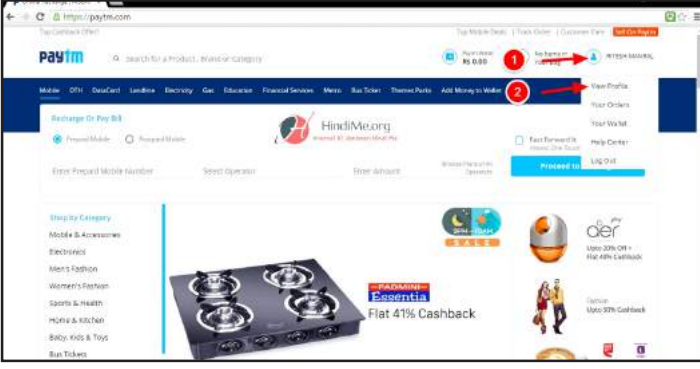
https://paytm.com

Top Cashback Offers

Top Mobile Deals | Track Order | Customer Care | Sell On Paytm

Paytm

Search for a Product, Brand or Category

Paytm Wallet Rs 0.00

1

RITESH MISHRA

2

Mobile DTH DataCard Landline Electricity Gas Education Financial Services Metro Bus Tickets Theme Parks Add Money to Wallet

View Profile

Your Orders

Your Wallet

Help Center

Log Out

Recharge Or Pay Bill

Prepaid Mobile Postpaid Mobile

HindiMe.org

Fast Forward

Enter Prepaid Mobile Number

Select Operator

Enter Amount

Proceed to

Shop by Category

Mobile & Accessories

Electronics

Men's Fashion

Women's Fashion

Sports & Health

Home & Kitchen

Baby, Kids & Toys

Bus Tickets

SALE

PADMINI

Essentia

Flat 41% Cashback

aer

Upto 20% Off + Flat 40% Cashback

Upto 50% Cashback